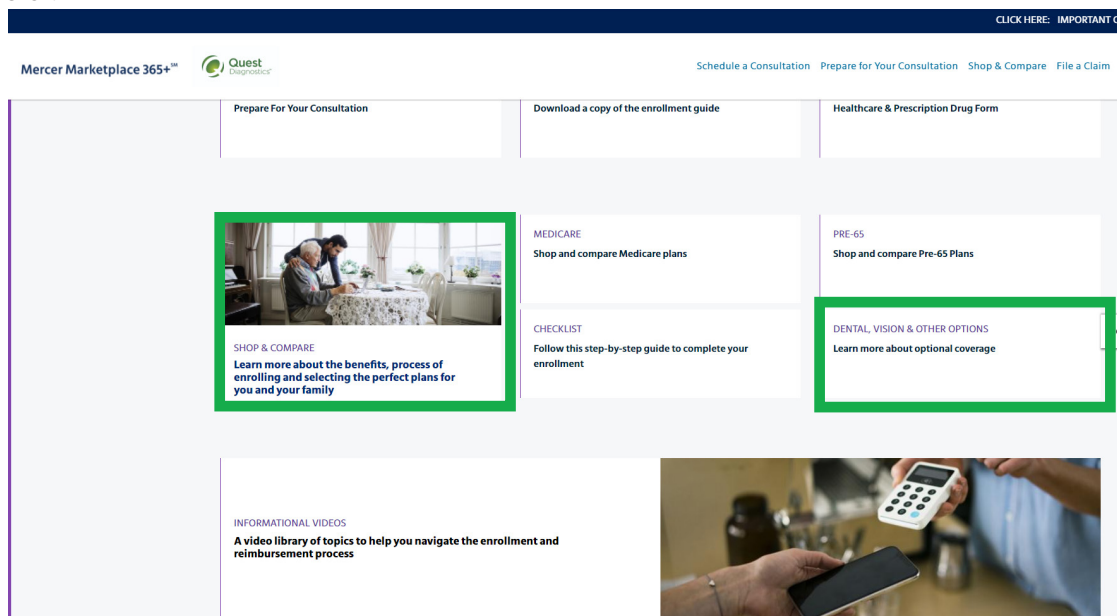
CLICK HERE: IMPORTANT C

Mercer Marketplace 365+℠

Quest Diagnostics

Schedule a Consultation Prepare for Your Consultation Shop & Compare File a Claim

Prepare For Your Consultation

Download a copy of the enrollment guide

Healthcare & Prescription Drug Form

SHOP & COMPARE
Learn more about the benefits, process of enrolling and selecting the perfect plans for you and your family

MEDICARE
Shop and compare Medicare plans

CHECKLIST
Follow this step-by-step guide to complete your enrollment

PRE-65
Shop and compare Pre-65 Plans

DENTAL, VISION & OTHER OPTIONS
Learn more about optional coverage

INFORMATIONAL VIDEOS
A video library of topics to help you navigate the enrollment and reimbursement process